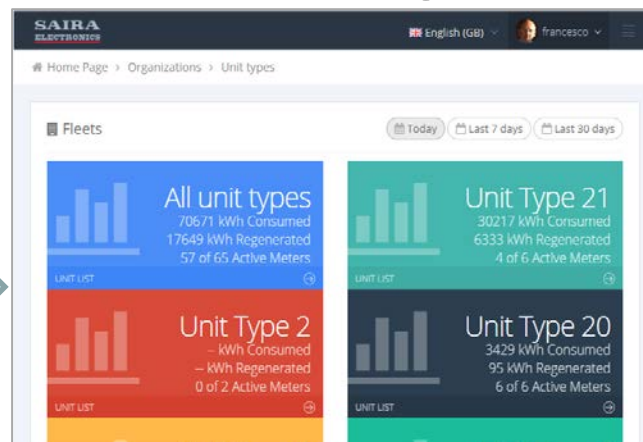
SAIRA
ELECTRONICS

English (GB)

francesco

Home Page › Organizations › Unit types

Fleets

Today

Last 7 days

Last 30 days

All unit types
70671 kWh Consumed
17649 kWh Regenerated
57 of 65 Active Meters

UNIT LIST

Unit Type 21
30217 kWh Consumed
6333 kWh Regenerated
4 of 6 Active Meters

UNIT LIST

Unit Type 2
-- kWh Consumed
-- kWh Regenerated
0 of 2 Active Meters

UNIT LIST

Unit Type 20
3429 kWh Consumed
95 kWh Regenerated
6 of 6 Active Meters

UNIT LIST